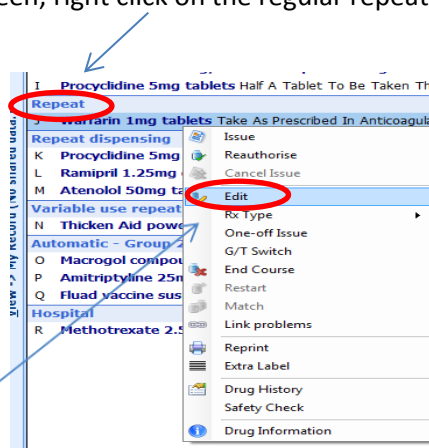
een, right click on the regular repeat

I Procyclidine 5mg tablets Half A Tablet To Be Taken Th
Repeat
J Warfarin 1mg tablets Take As Prescribed In Anticoagul
Repeat dispensing
K Procyclidine 5mg
L Ramipril 1.25mg
M Atenolol 50mg ta
Variable use repeat
N Thicken Aid pow
Automatic - Group
O Macrogol compou
P Amitriptyline 25m
Q Fluad vaccine sus
Hospital
R Methotrexate 2.5

Issue
Reauthorise
Cancel Issue
Edit
Rx Type
One-off Issue
G/T Switch
End Course
Restart
Match
Link problems
Reprint
Extra Label
Drug History
Safety Check
Drug Information